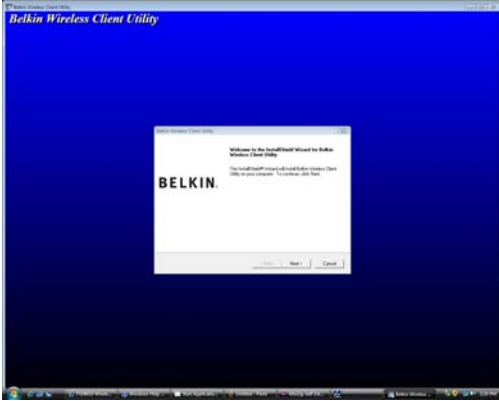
Belkin Wireless Client Utility

Belkin Wireless Client Utility

Belkin Wireless Client Utility

Welcome to the InstallShield Wizard for Belkin Wireless Client Utility

The InstallShield® Wizard will install Belkin Wireless Client Utility on your computer. To continue, click Next.

BELKIN.

< Back

Next >

Cancel

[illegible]